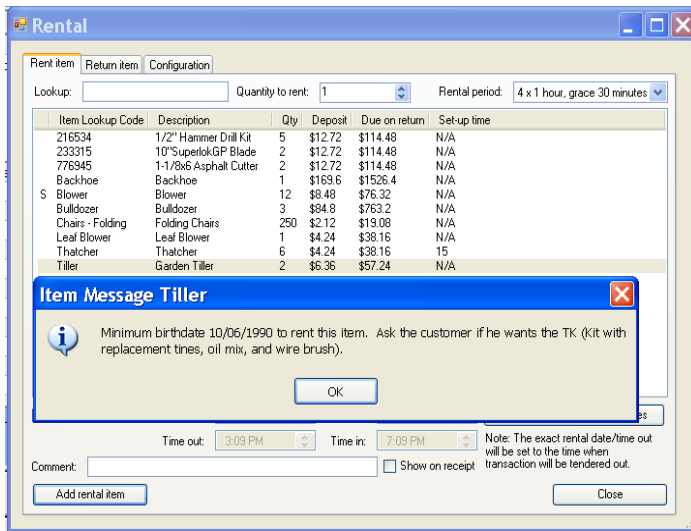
Rental

Rent item | Return item | Configuration

Lookup: Quantity to rent: 1 Rental period: 4 x 1 hour, grace 30 minutes

| | Item Lookup Code | Description | Qty | Deposit | Due on return | Set-up time |
|---|---|---|---|---|---|---|
| | 216534 | 1/2" Hammer Drill Kit | 5 | $12.72 | $114.48 | N/A |
| | 233315 | 10"SuperlokGP Blade | 2 | $12.72 | $114.48 | N/A |
| | 776945 | 1-1/8x6 Asphalt Cutter | 2 | $12.72 | $114.48 | N/A |
| | Backhoe | Backhoe | 1 | $169.6 | $1526.4 | N/A |
| S | Blower | Blower | 12 | $8.48 | $76.32 | N/A |
| | Bulldozer | Bulldozer | 3 | $84.8 | $763.2 | N/A |
| | Chairs - Folding | Folding Chairs | 250 | $2.12 | $19.08 | N/A |
| | Leaf Blower | Leaf Blower | 1 | $4.24 | $38.16 | N/A |
| | Thatcher | Thatcher | 6 | $4.24 | $38.16 | 15 |
| | Tiller | Garden Tiller | 2 | $6.36 | $57.24 | N/A |

Item Message Tiller

Minimum birthdate 10/06/1990 to rent this item. Ask the customer if he wants the TK (Kit with replacement tines, oil mix, and wire brush).

OK

es

Time out: 3:09 PM Time in: 7:09 PM

Note: The exact rental date/time out will be set to the time when transaction will be tendered out.

Comment: Show on receipt

Add rental item

Close